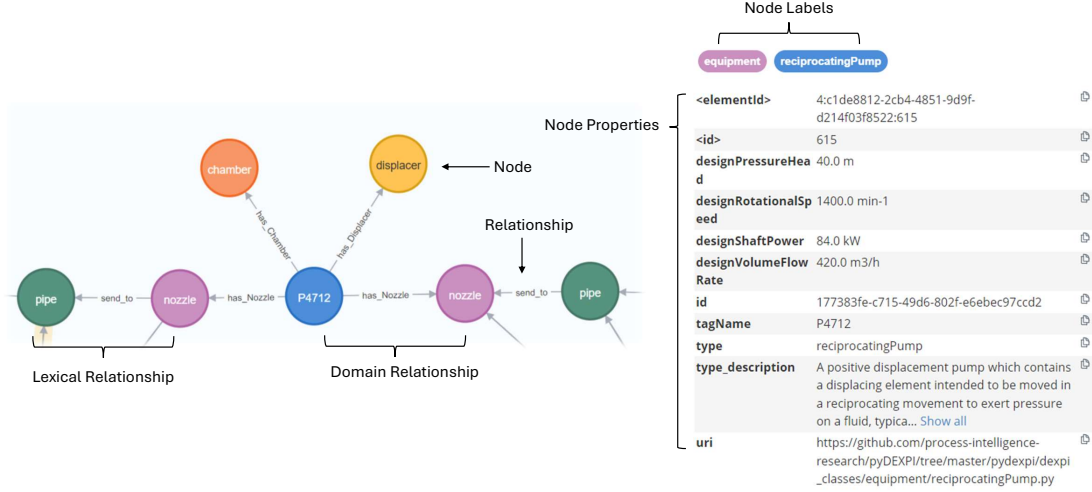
Node Labels

equipment reciprocatingPump

Node Properties

| | |
|---|---|
| <elementId> | 4:c1de8812-2cb4-4851-9d9f-d214f03f8522:615 |
| <id> | 615 |
| designPressureHead | 40.0 m |
| designRotationalSpeed | 1400.0 min-1 |
| designShaftPower | 84.0 kW |
| designVolumeFlowRate | 420.0 m3/h |
| id | 177383fe-c715-49d6-802f-e6ebec97ccd2 |
| tagName | P4712 |
| type | reciprocatingPump |
| type_description | A positive displacement pump which contains a displacing element intended to be moved in a reciprocating movement to exert pressure on a fluid, typica... Show all |
| uri | https://github.com/process-intelligence-research/pyDEXPI/tree/master/pydexpi/dexpi_classes/equipment/reciprocatingPump.py |

chamber

displacer

Node

has_Chamber

has_Displacer

Relationship

pipe

send_to

nozzle

has_Nozzle

P4712

has_Nozzle

nozzle

send_to

pipe

Lexical Relationship

Domain Relationship